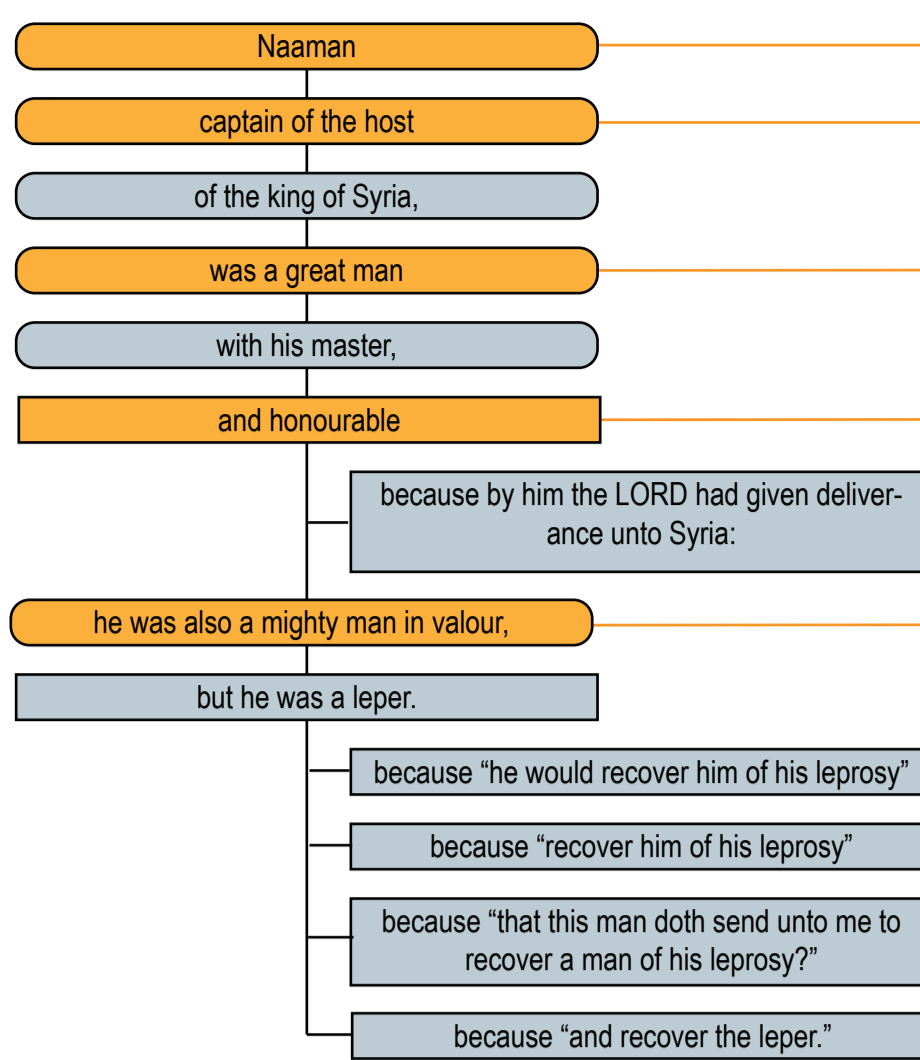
Naaman

captain of the host

of the king of Syria,

was a great man

with his master,

and honourable

because by him the LORD had given deliverance unto Syria:

he was also a mighty man in valour,

but he was a leper.

because “he would recover him of his leprosy”

because “recover him of his leprosy”

because “that this man doth send unto me to recover a man of his leprosy?”

because “and recover the leper.”